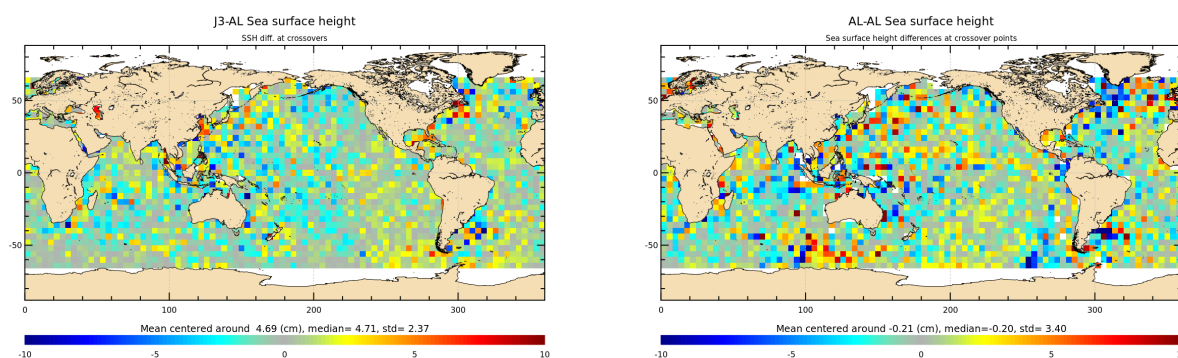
J3-AL Sea surface height

SSH diff. at crossovers

50
0
-50

0 100 200 300

Mean centered around 4.69 (cm), median= 4.71, std= 2.37

-10 -5 0 5 10

AL-AL Sea surface height

Sea surface height differences at crossover points

50
0
-50

0 100 200 300

Mean centered around -0.21 (cm), median=-0.20, std= 3.40

-10 -5 0 5